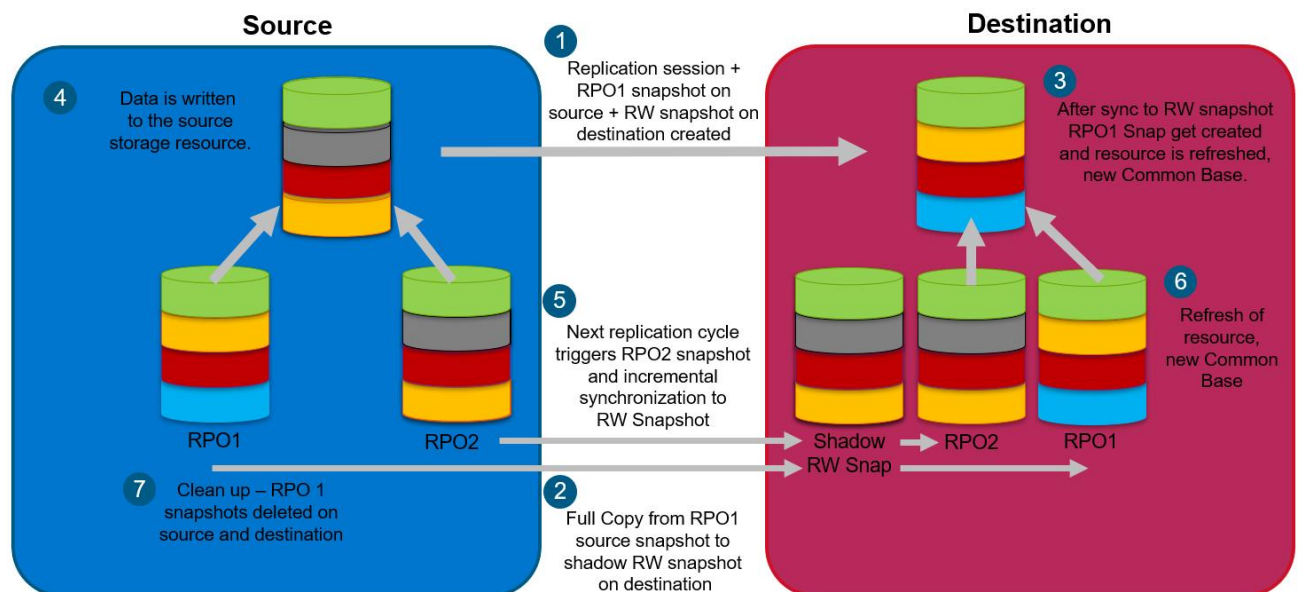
Source

Destination

1
Replication session + RPO1 snapshot on source + RW snapshot on destination created

4
Data is written to the source storage resource.

3
After sync to RW snapshot RPO1 Snap get created and resource is refreshed, new Common Base.

5
Next replication cycle triggers RPO2 snapshot and incremental synchronization to RW Snapshot

6
Refresh of resource, new Common Base

RPO1

RPO2

Shadow RW Snap

RPO2

RPO1

7
Clean up – RPO 1 snapshots deleted on source and destination

2
Full Copy from RPO1 source snapshot to shadow RW snapshot on destination